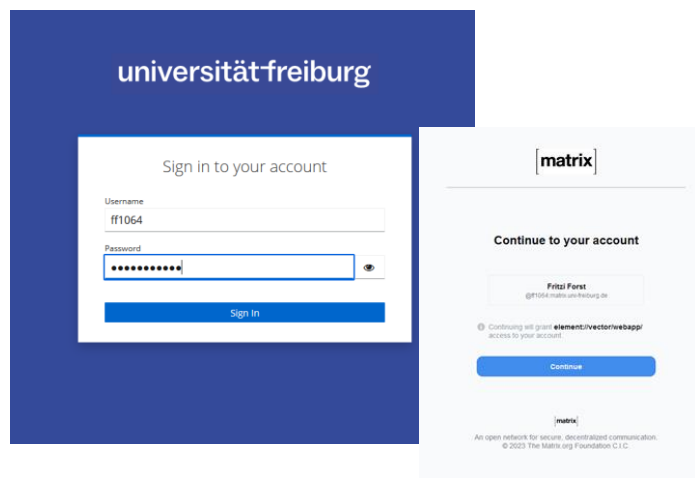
universität freiburg

Sign in to your account

Username

ff1064

Password

•••••••••••

Sign In

[matrix]

Continue to your account

Fritzi Forst

@ff1064:matrix.uni-freiburg.de

Continuing will grant element://vector/webapp/ access to your account.

Continue

[matrix]

An open network for secure, decentralized communication.
© 2025 The Matrix.org Foundation C.I.C.